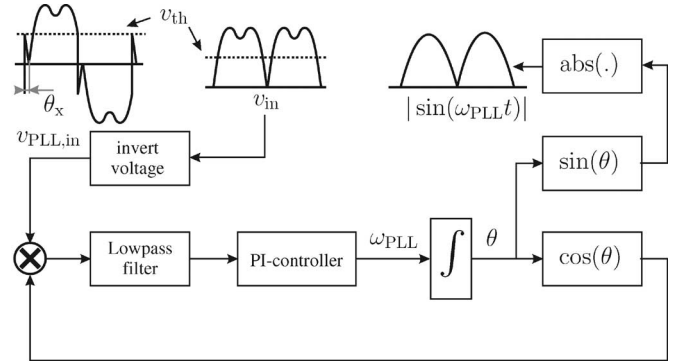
$v_{\mathrm{th}}$

$\theta_{\mathrm{x}}$

$v_{\mathrm{in}}$

$|\sin(\omega_{\mathrm{PLL}}t)|$

abs(.)

$v_{\mathrm{PLL,in}}$

invert voltage

$\sin(\theta)$

Lowpass filter

PI-controller

$\omega_{\mathrm{PLL}}$

$\int$

$\theta$

$\cos(\theta)$